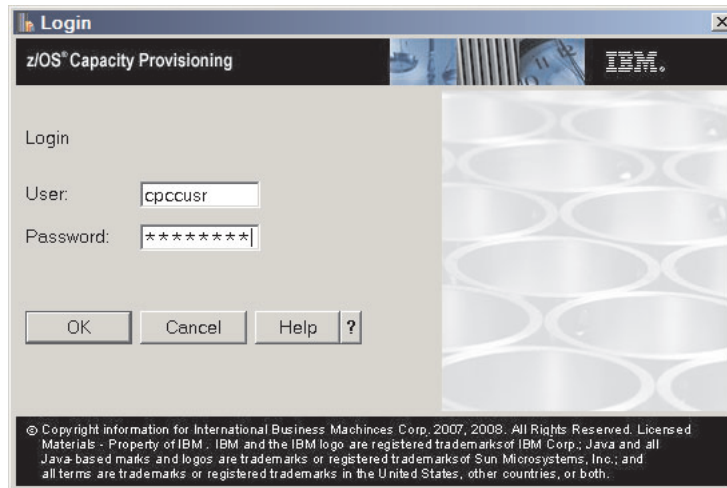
Login
×
z/OS® Capacity Provisioning
IBM.

Login

User: cpccusr

Password: ********

OK Cancel Help ?

© Copyright information for International Business Machinces Corp, 2007, 2008. All Rights Reserved. Licensed Materials - Property of IBM . IBM and the IBM logo are registered trademarks of IBM Corp.; Java and all Java-based marks and logos are trademarks or registered trademarks of Sun Microsystems, Inc.; and all terms are trademarks or registered trademarks in the United States, other countries, or both.